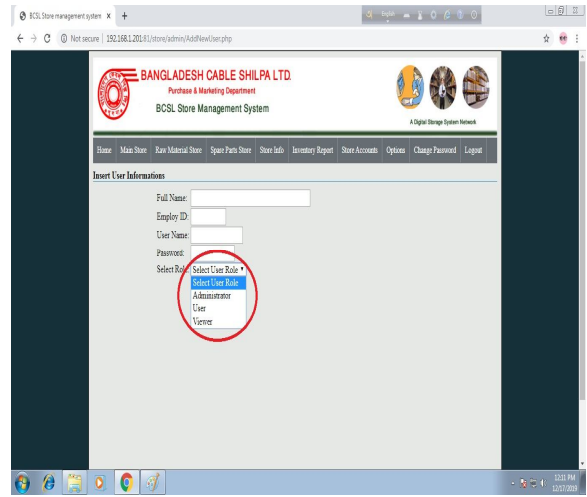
BCSL Store management system ×

Not secure | 192.168.1.201:81/store/admin/AddNewUser.php

BANGLADESH CABLE SHILPA LTD.
Purchase & Marketing Department
BCSL Store Management System

A Digital Storage System Network

Home | Main Store | Raw Material Store | Spare Parts Store | Store Info | Inventory Report | Store Accounts | Options | Change Password | Logout

Insert User Informations

Full Name:
Employ ID:
User Name:
Password:
Select Role: Select User Role

Select User Role
Administrator
User
Viewer

12:11 PM
12/17/2019